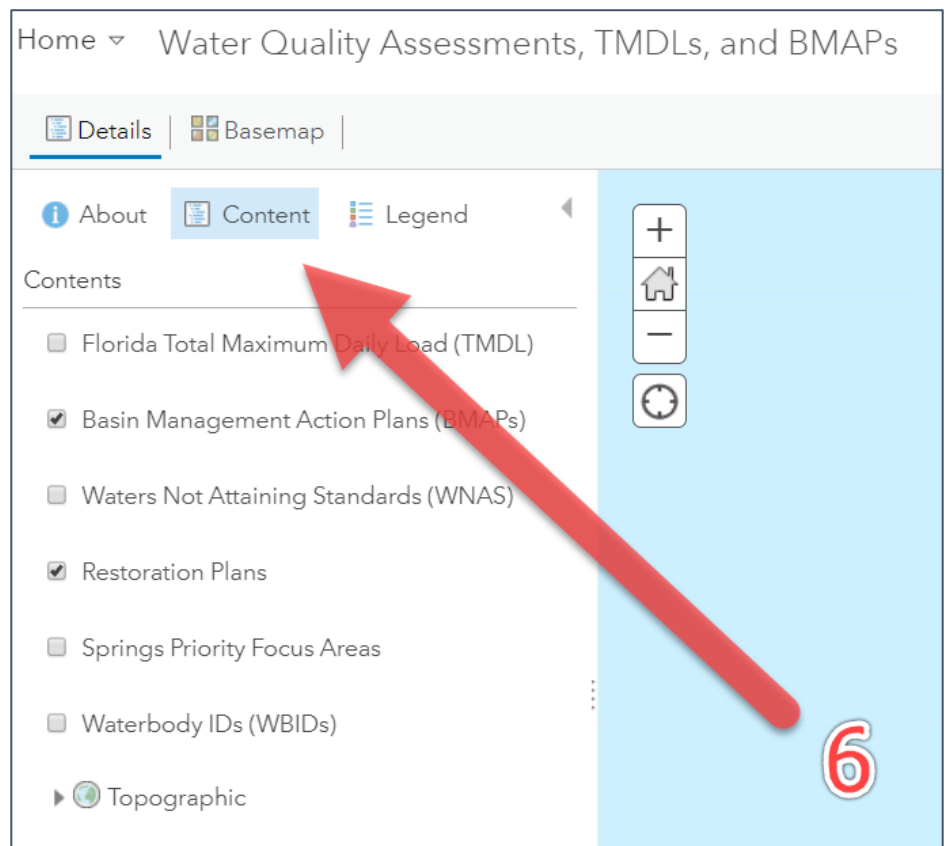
Home ▽ Water Quality Assessments, TMDLs, and BMAPs

Details | Basemap

About Content Legend

Contents

Florida Total Maximum Daily Load (TMDL)

Basin Management Action Plans (BMAPs)

Waters Not Attaining Standards (WNAS)

Restoration Plans

Springs Priority Focus Areas

Waterbody IDs (WBIDs)

Topographic

+
−

6